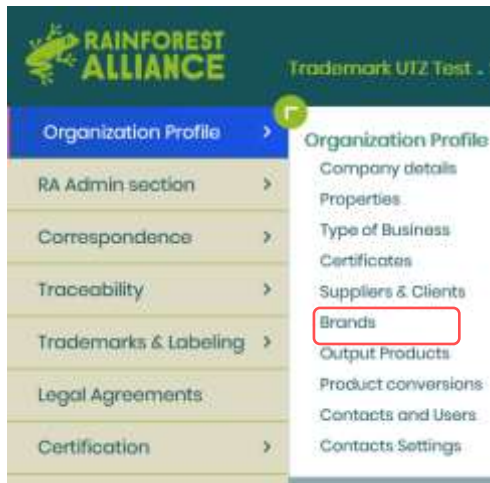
RAINFOREST ALLIANCE

Trademark UTZ Test .

Organization Profile >

RA Admin section >

Correspondence >

Traceability >

Trademarks & Labeling >

Legal Agreements

Certification >

Organization Profile

Company details

Properties

Type of Business

Certificates

Suppliers & Clients

Brands

Output Products

Product conversions

Contacts and Users

Contacts Settings